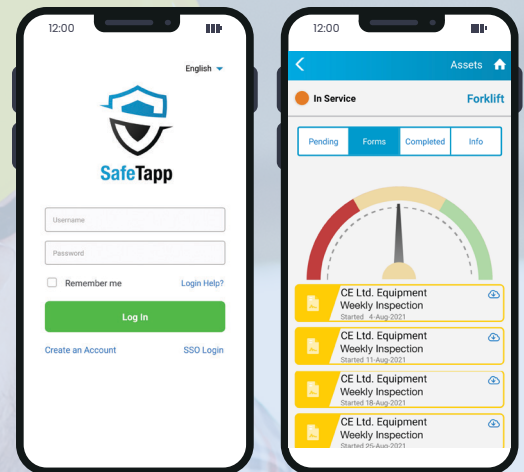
12:00

English

SafeTapp

Username

Password

Remember me

Login Help?

Log In

Create an Account

SSO Login

12:00

Assets

In Service

Forklift

Pending

Forms

Completed

Info

CE Ltd. Equipment Weekly Inspection
Started 4-Aug-2021

CE Ltd. Equipment Weekly Inspection
Started 11-Aug-2021

CE Ltd. Equipment Weekly Inspection
Started 18-Aug-2021

CE Ltd. Equipment Weekly Inspection
Started 25-Aug-2021